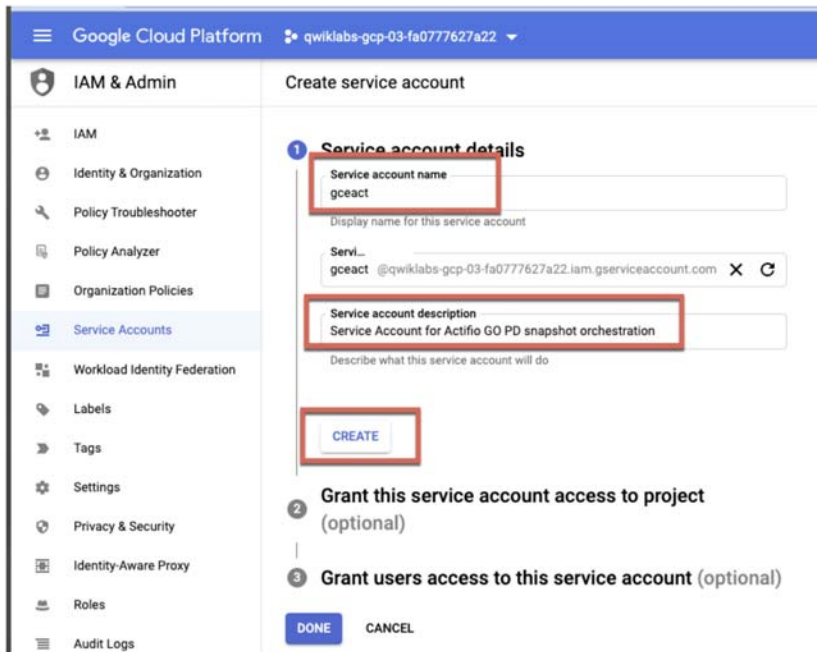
Google Cloud Platform qwiklabs-gcp-03-fa0777627a22

IAM & Admin

Create service account

IAM

Identity & Organization

Policy Troubleshooter

Policy Analyzer

Organization Policies

Service Accounts

Workload Identity Federation

Labels

Tags

Settings

Privacy & Security

Identity-Aware Proxy

Roles

Audit Logs

1 Service account details

Service account name
gceact
Display name for this service account

Servi...
gceact @qwiklabs-gcp-03-fa0777627a22.iam.gserviceaccount.com

Service account description
Service Account for Actifio GO PD snapshot orchestration
Describe what this service account will do

CREATE

2 Grant this service account access to project (optional)

3 Grant users access to this service account (optional)

DONE CANCEL